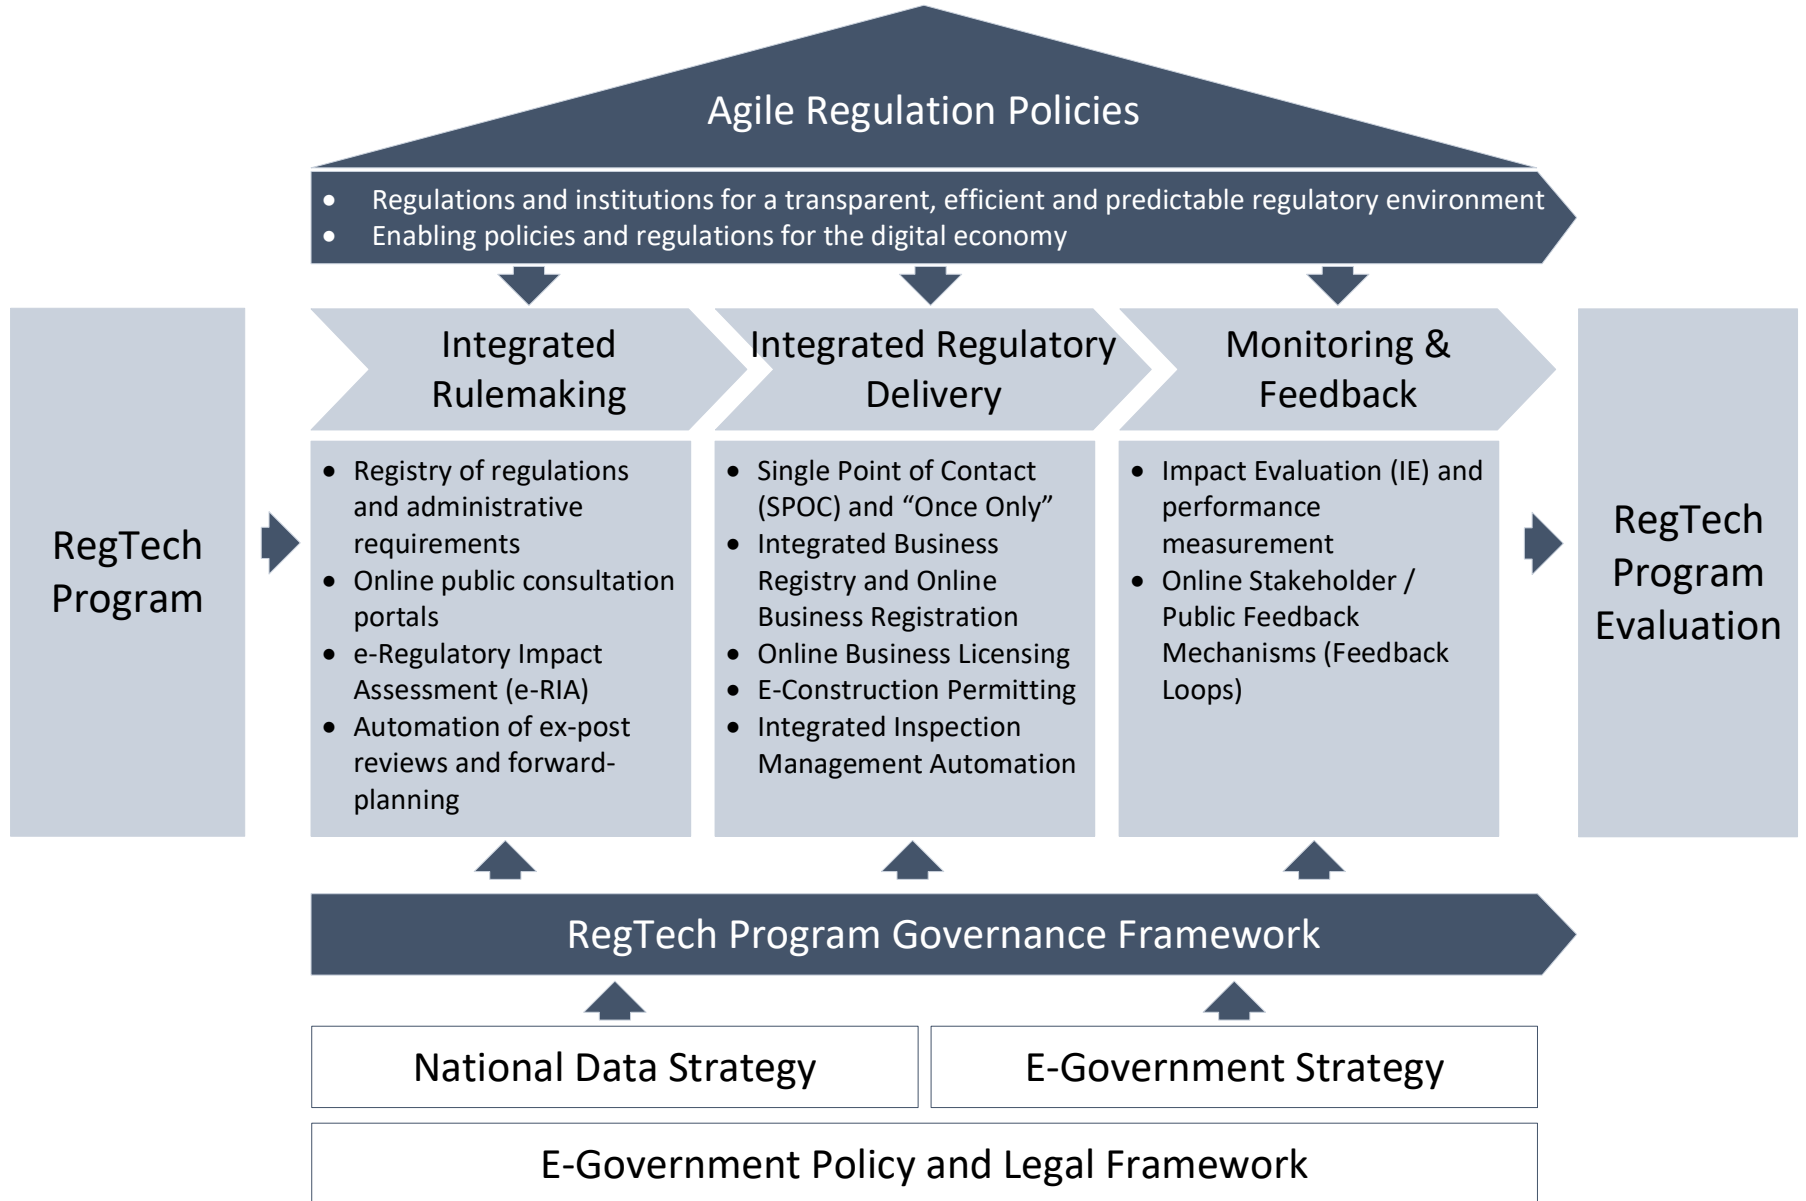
Agile Regulation Policies

- Regulations and institutions for a transparent, efficient and predictable regulatory environment
- Enabling policies and regulations for the digital economy

RegTech Program

Integrated Rulemaking

- Registry of regulations and administrative requirements
- Online public consultation portals
- e-Regulatory Impact Assessment (e-RIA)
- Automation of ex-post reviews and forward-planning

Integrated Regulatory Delivery

- Single Point of Contact (SPOC) and “Once Only”
- Integrated Business Registry and Online Business Registration
- Online Business Licensing
- E-Construction Permitting
- Integrated Inspection Management Automation

Monitoring & Feedback

- Impact Evaluation (IE) and performance measurement
- Online Stakeholder / Public Feedback Mechanisms (Feedback Loops)

RegTech Program Evaluation

RegTech Program Governance Framework

National Data Strategy

E-Government Strategy

E-Government Policy and Legal Framework